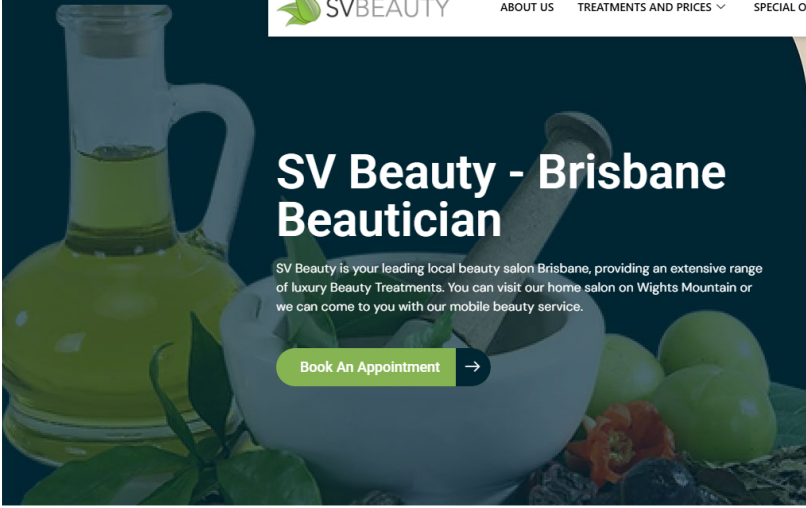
SVBEAUTY

ABOUT US
TREATMENTS AND PRICES
SPECIAL O

SV Beauty - Brisbane Beautician

SV Beauty is your leading local beauty salon Brisbane, providing an extensive range of luxury Beauty Treatments. You can visit our home salon on Wights Mountain or we can come to you with our mobile beauty service.

Book An Appointment